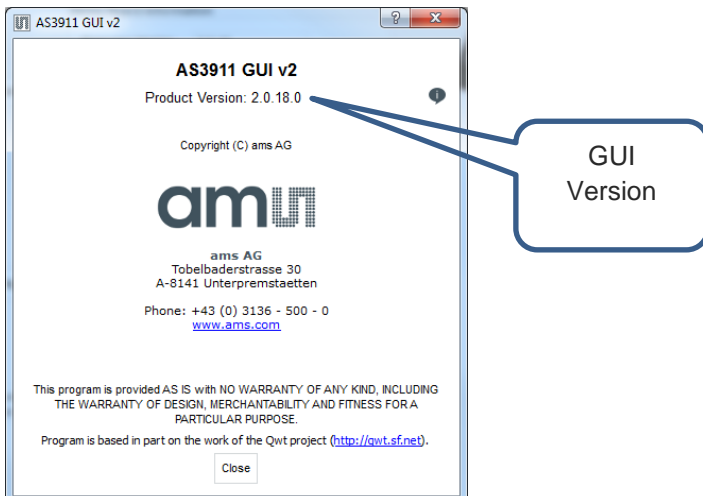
AS3911 GUI v2

?

x

AS3911 GUI v2

Product Version: 2.0.18.0

GUI Version

Copyright (C) ams AG

am

ams AG
Tobelbaderstrasse 30
A-8141 Unterpremstaetten

Phone: +43 (0) 3136 - 500 - 0
www.ams.com

This program is provided AS IS with NO WARRANTY OF ANY KIND, INCLUDING THE WARRANTY OF DESIGN, MERCHANTABILITY AND FITNESS FOR A PARTICULAR PURPOSE.

Program is based in part on the work of the Qwt project (http://qwt.sf.net).

Close